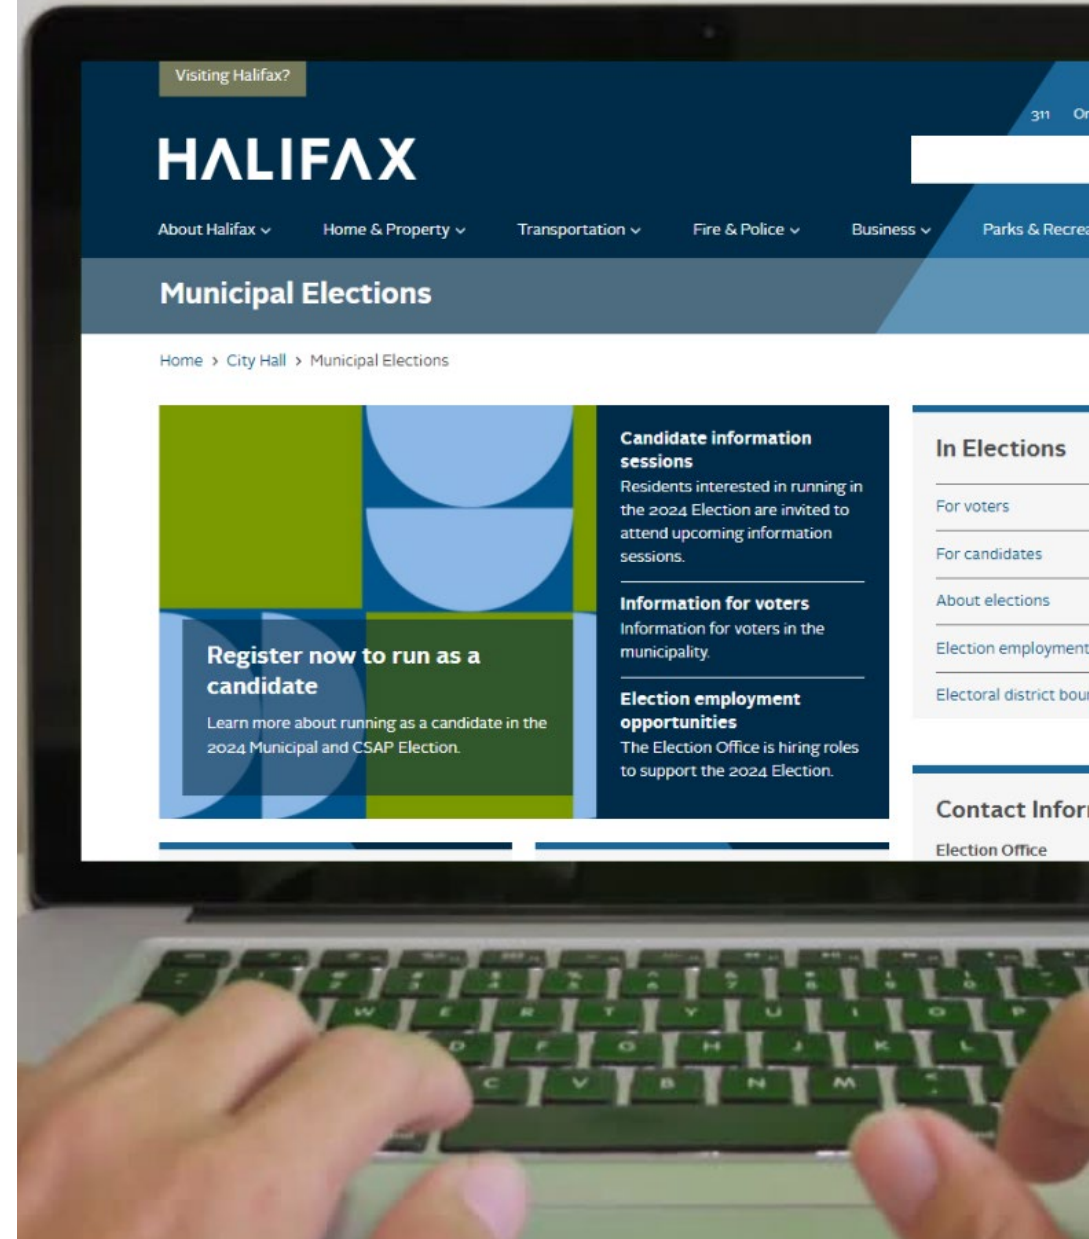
Visiting Halifax?

311 Or

HALIFAX

About Halifax Home & Property Transportation Fire & Police Business Parks & Recrea

Municipal Elections

Home › City Hall › Municipal Elections

Register now to run as a candidate

Learn more about running as a candidate in the 2024 Municipal and CSAP Election.

Candidate information sessions
Residents interested in running in the 2024 Election are invited to attend upcoming information sessions.

Information for voters
Information for voters in the municipality.

Election employment opportunities
The Election Office is hiring roles to support the 2024 Election.

In Elections

For voters

For candidates

About elections

Election employment

Electoral district bou

Contact Infor

Election Office

Q W E R T Y U I O P
D F G H J K L
C V B N M